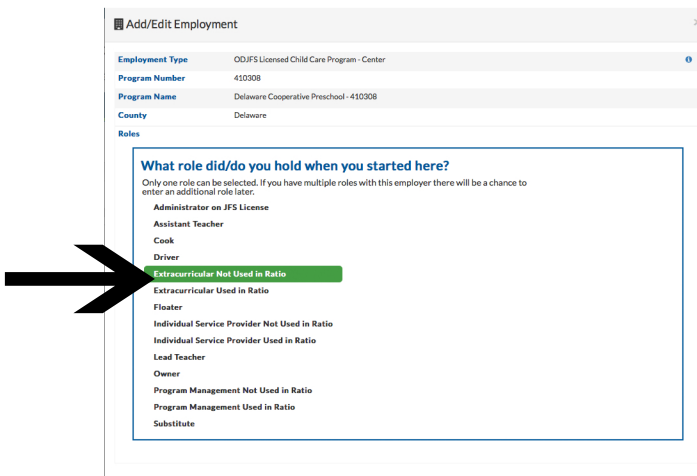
Add/Edit Employment

| | |
|---|---|
| Employment Type | ODJFS Licensed Child Care Program - Center |
| Program Number | 410308 |
| Program Name | Delaware Cooperative Preschool - 410308 |
| County | Delaware |
| Roles | |

What role did/do you hold when you started here?

Only one role can be selected. If you have multiple roles with this employer there will be a chance to enter an additional role later.

Administrator on JFS License
Assistant Teacher
Cook
Driver
Extracurricular Not Used in Ratio
Extracurricular Used in Ratio
Floater
Individual Service Provider Not Used in Ratio
Individual Service Provider Used in Ratio
Lead Teacher
Owner
Program Management Not Used in Ratio
Program Management Used in Ratio
Substitute